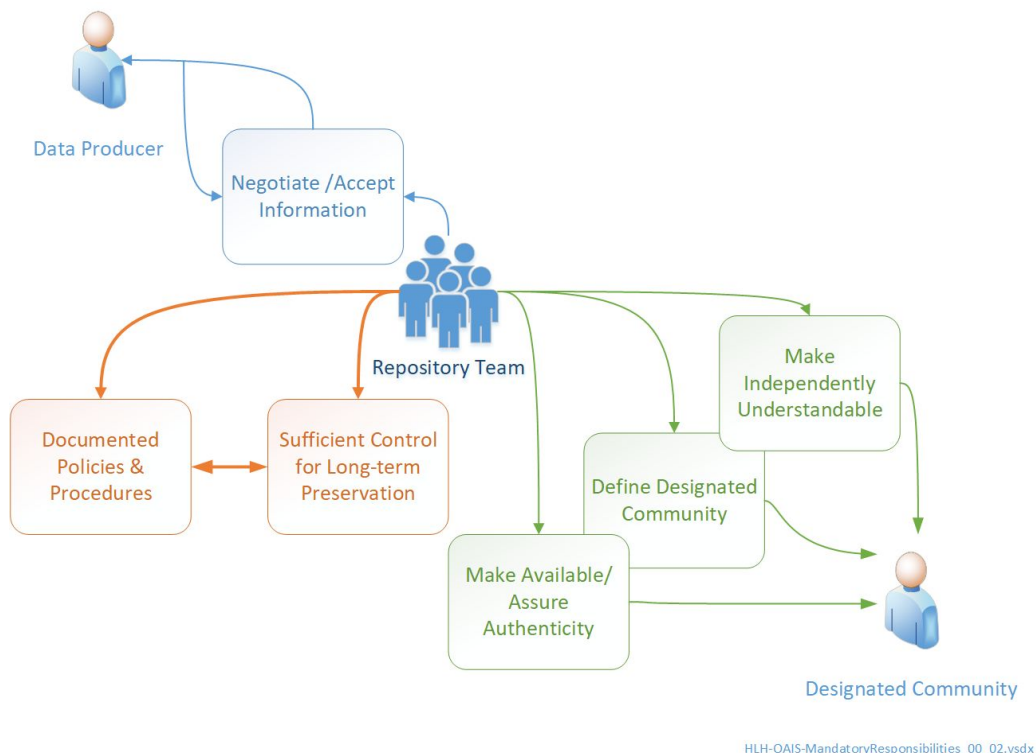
Data Producer

Negotiate /Accept Information

Repository Team

Make Independently Understandable

Documented Policies & Procedures

Sufficient Control for Long-term Preservation

Define Designated Community

Make Available/ Assure Authenticity

Designated Community

HLH-OAIS-MandatoryResponsibilities_00_02.vsdx